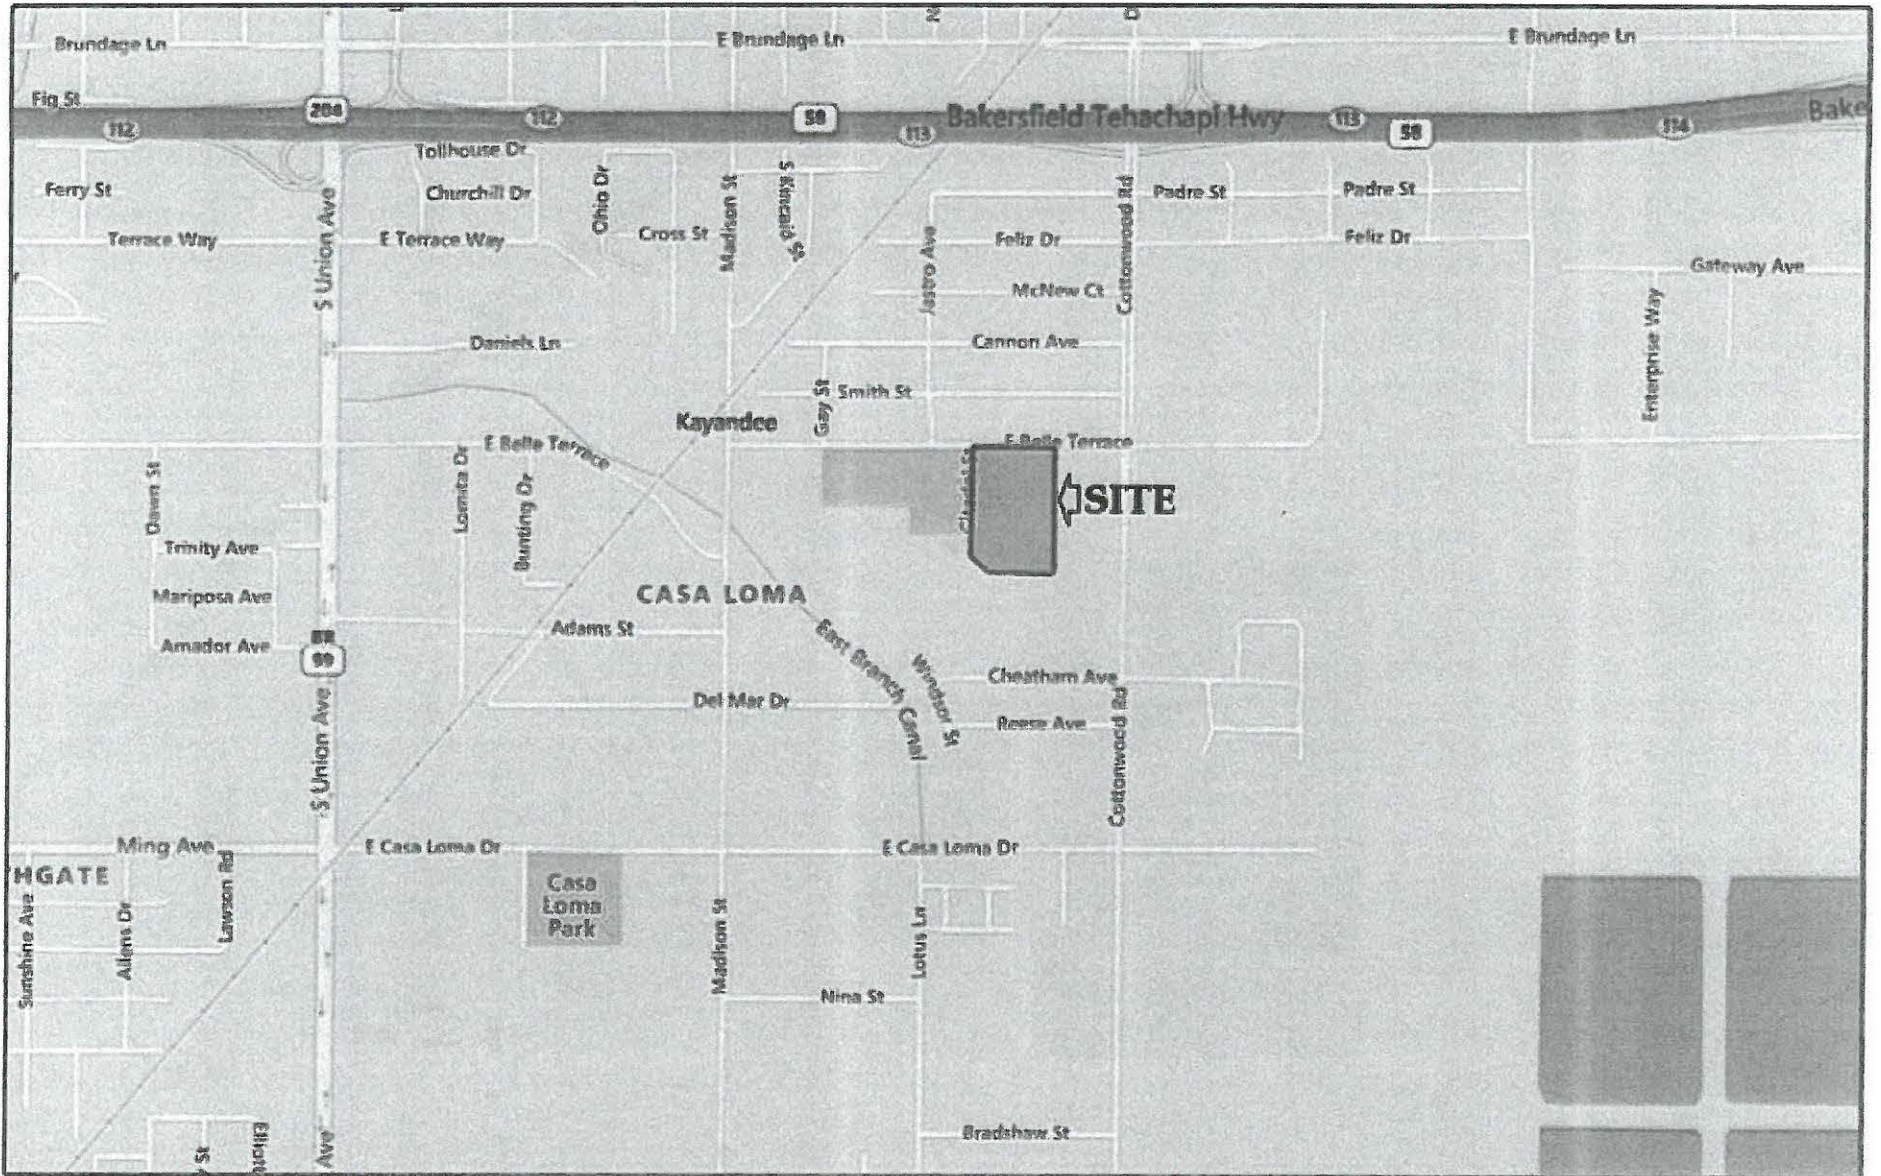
Brundage Ln
E Brundage Ln
E Brundage Ln
Fig St
112
204
112
58
113
Bakersfield Tehachapi Hwy
113
58
114
Bake
Tollhouse Dr
Ferry St
Churchill Dr
Ohio Dr
Madison St
S Kincaid St
Cottonwood Rd
Padre St
Padre St
Terrace Way
S Union Ave
E Terrace Way
Cross St
Jastro Ave
Feliz Dr
Feliz Dr
Gateway Ave
McNew Ct
Daniels Ln
Cannon Ave
Enterprise Way
Gay St
Smith St
Kayandee
E Belle Terrace
E Belle Terrace
Dawn St
Lomita Dr
Bunting Dr
Clayton St
SITE
Trinity Ave
Mariposa Ave
CASA LOMA
Adams St
Amador Ave
58
99
East Branch Canal
Windsor St
Cheatham Ave
Del Mar Dr
Reese Ave
S Union Ave
Cottonwood Rd
Ming Ave
E Casa Loma Dr
E Casa Loma Dr
HGATE
Lawson Rd
Casa Loma Park
Sunshine Ave
Allens Dr
Madison St
Lotus Ln
Nina St
Bradshaw St
St
Elliott
Ave